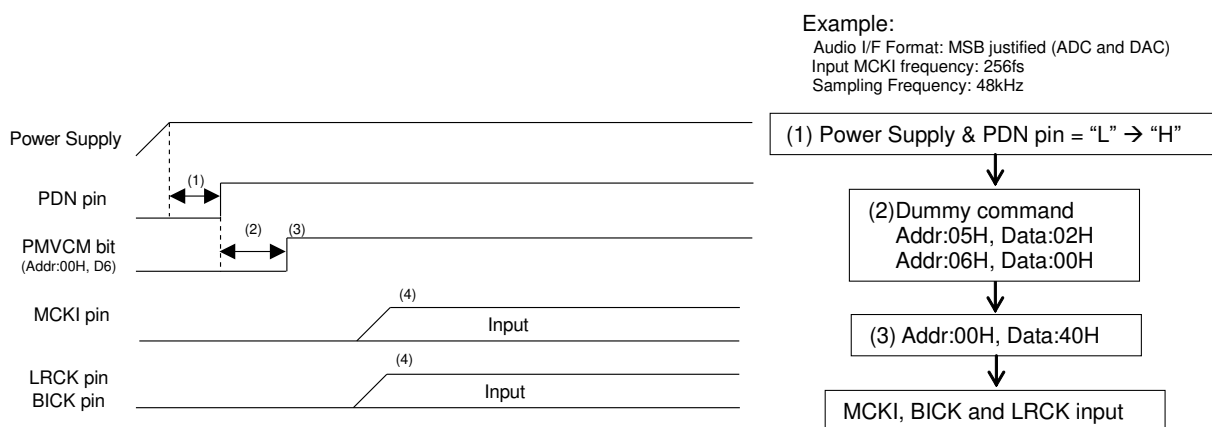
Example:
Audio I/F Format: MSB justified (ADC and DAC)
Input MCKI frequency: 256fs
Sampling Frequency: 48kHz

Power Supply

PDN pin

PMVCM bit
(Addr:00H, D6)

MCKI pin

LRCK pin
BICK pin

(1)

(2)

(3)

(4)

Input

(4)

Input

(1) Power Supply & PDN pin = “L” → “H”

(2) Dummy command
Addr:05H, Data:02H
Addr:06H, Data:00H

(3) Addr:00H, Data:40H

MCKI, BICK and LRCK input